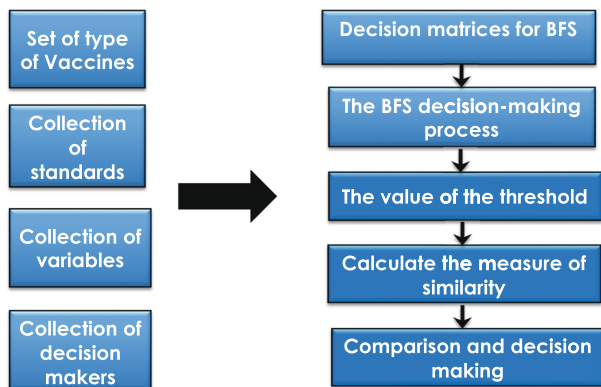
Set of type of Vaccines

Collection of standards

Collection of variables

Collection of decision makers

Decision matrices for BFS

The BFS decision-making process

The value of the threshold

Calculate the measure of similarity

Comparison and decision making